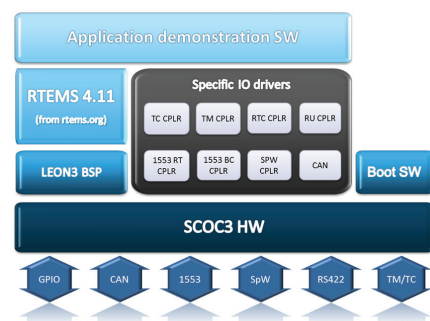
Application demonstration SW

RTEMS 4.11
(from rtems.org)

Specific IO drivers

TC CPLR
TM CPLR
RTC CPLR
RU CPLR
1553 RT CPLR
1553 BC CPLR
SPW CPLR
CAN

LEON3 BSP

Boot SW

SCOC3 HW

GPIO
CAN
1553
SpW
RS422
TM/TC